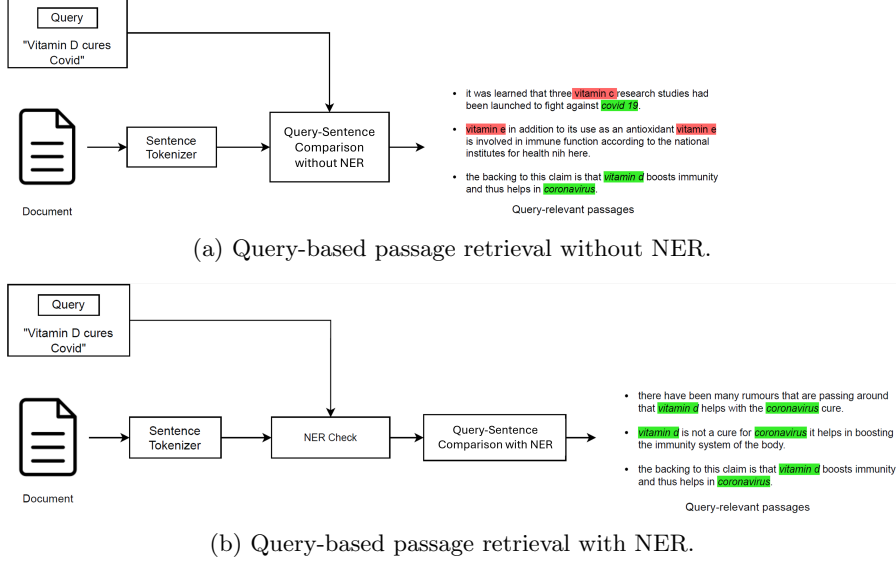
Query

"Vitamin D cures Covid"

Document

Sentence Tokenizer

Query-Sentence Comparison without NER

- it was learned that three vitamin c research studies had been launched to fight against covid 19.
- vitamin e in addition to its use as an antioxidant vitamin e is involved in immune function according to the national institutes for health nih here.
- the backing to this claim is that vitamin d boosts immunity and thus helps in coronavirus.

Query-relevant passages

(a) Query-based passage retrieval without NER.

Query

"Vitamin D cures Covid"

Document

Sentence Tokenizer

NER Check

Query-Sentence Comparison with NER

- there have been many rumours that are passing around that vitamin d helps with the coronavirus cure.
- vitamin d is not a cure for coronavirus it helps in boosting the immunity system of the body.
- the backing to this claim is that vitamin d boosts immunity and thus helps in coronavirus.

Query-relevant passages

(b) Query-based passage retrieval with NER.